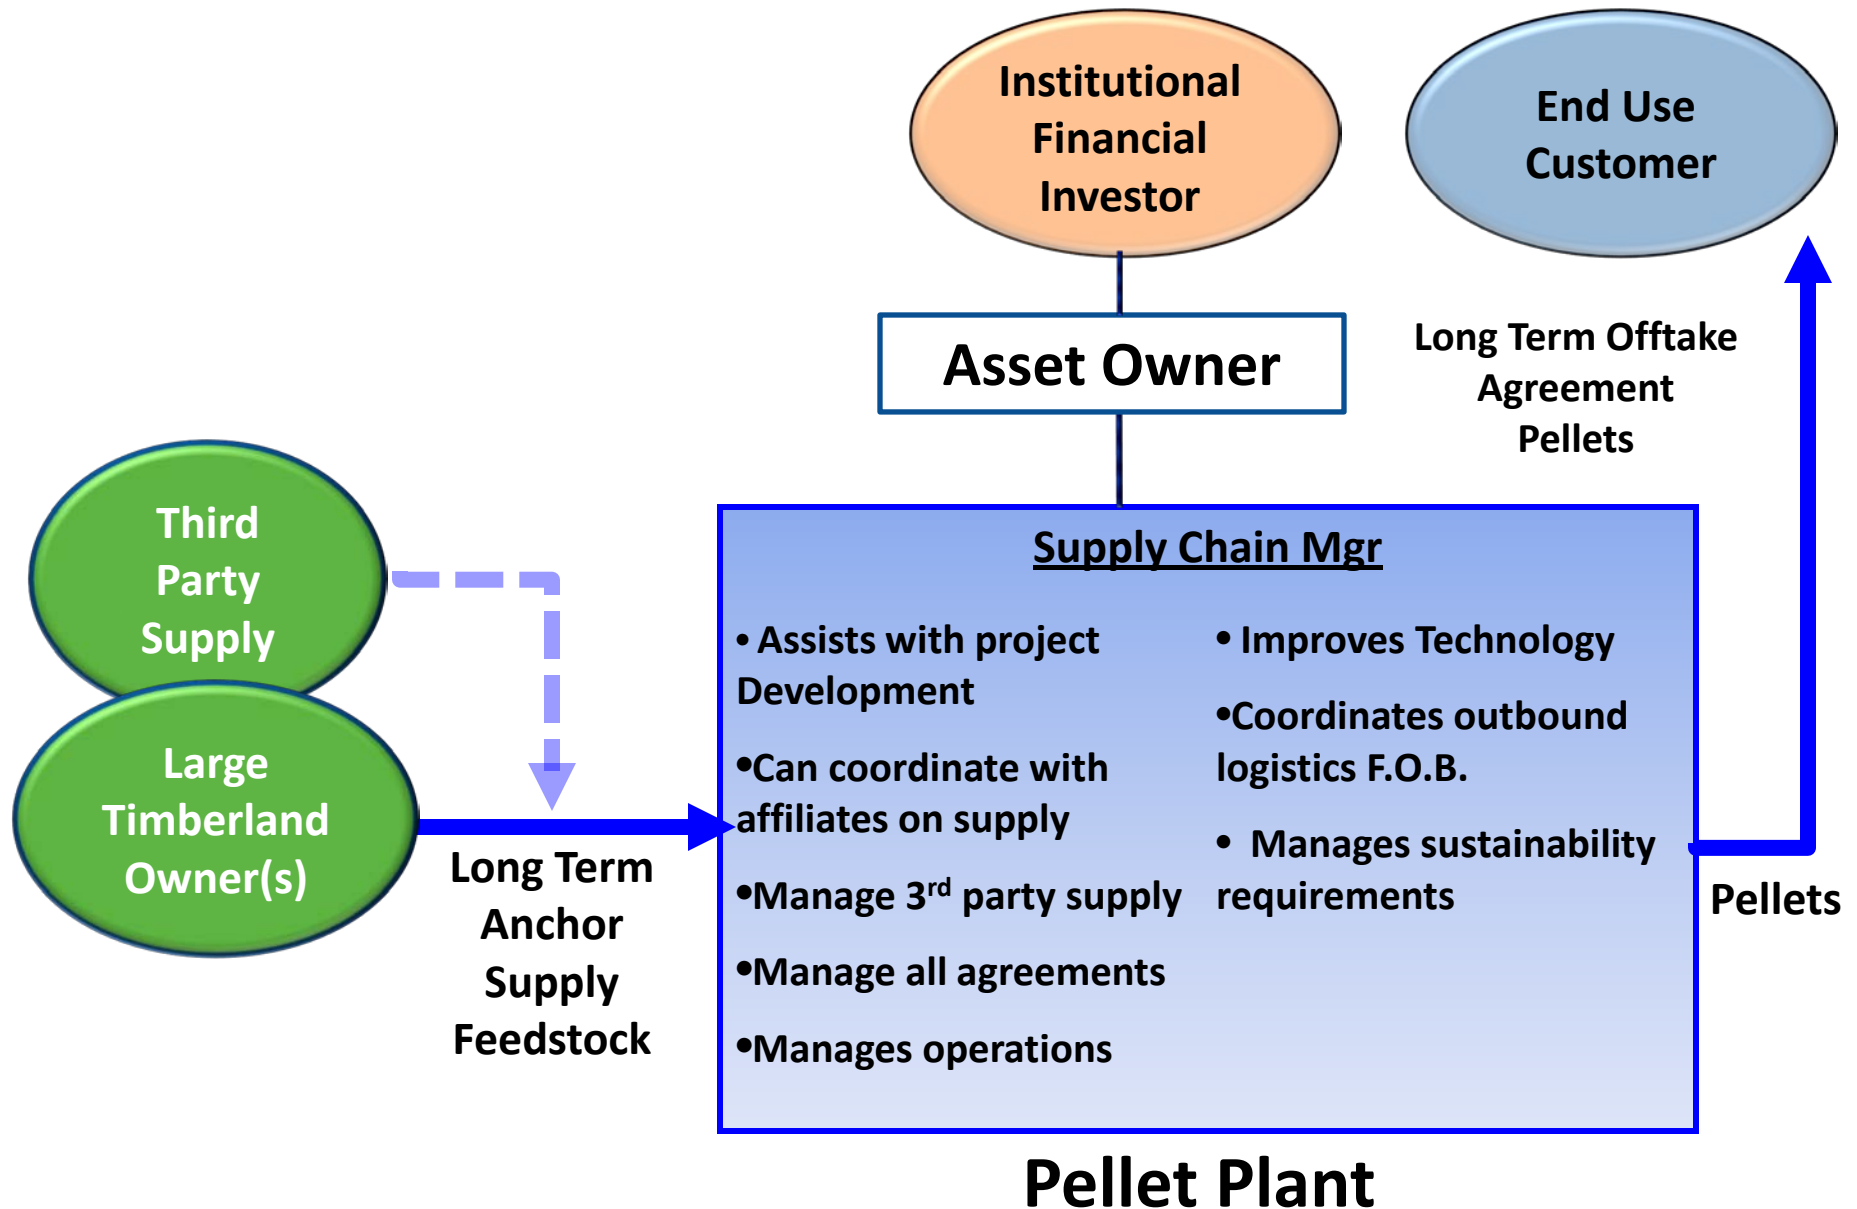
Institutional Financial Investor

End Use Customer

Asset Owner

Long Term Offtake Agreement Pellets

Third Party Supply

Large Timberland Owner(s)

Long Term Anchor Supply Feedstock

Supply Chain Mgr

• Assists with project Development

•Can coordinate with affiliates on supply

•Manage 3$^{rd}$ party supply

•Manage all agreements

•Manages operations

• Improves Technology

•Coordinates outbound logistics F.O.B.

• Manages sustainability requirements

Pellets

Pellet Plant